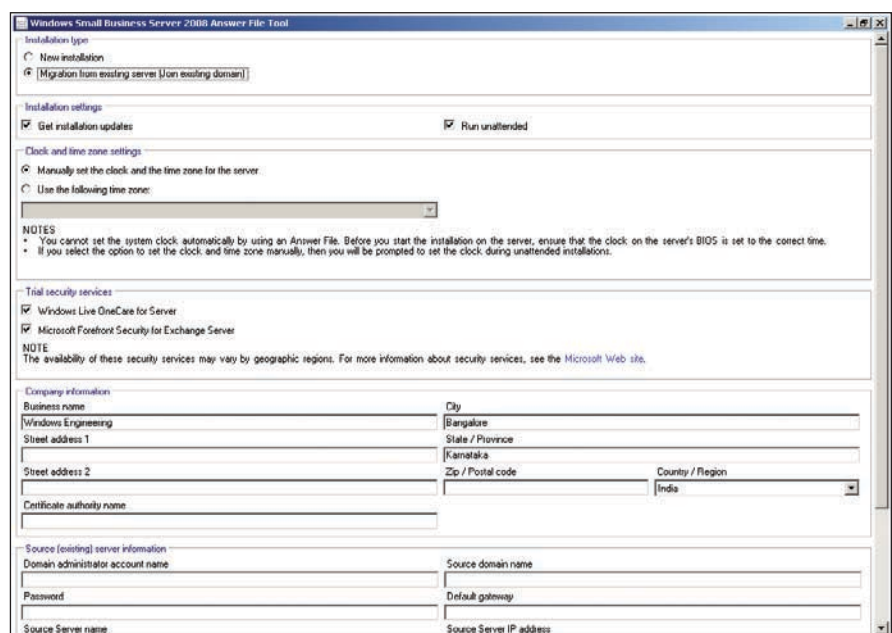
Windows Small Business Server 2008 Answer File Tool

Installation type
New installation
Migration from existing server (Join existing domain)

Installation settings
Get installation updates
Run unattended

Clock and time zone settings
Manually set the clock and the time zone for the server
Use the following time zone:

NOTES
• You cannot set the system clock automatically by using an Answer File. Before you start the installation on the server, ensure that the clock on the server's BIOS is set to the correct time.
• If you select the option to set the clock and time zone manually, then you will be prompted to set the clock during unattended installations.

Trial security services
Windows Live OneCare for Server
Microsoft Forefront Security for Exchange Server
NOTE
The availability of these security services may vary by geographic regions. For more information about security services, see the Microsoft Web site.

Company information
Business name
Windows Engineering
City
Bangalore
Street address 1
State / Province
Karnataka
Street address 2
Zip / Postal code
Country / Region
India
Certificate authority name

Source (existing) server information
Domain administrator account name
Source domain name
Password
Default gateway
Source Server name
Source Server IP address